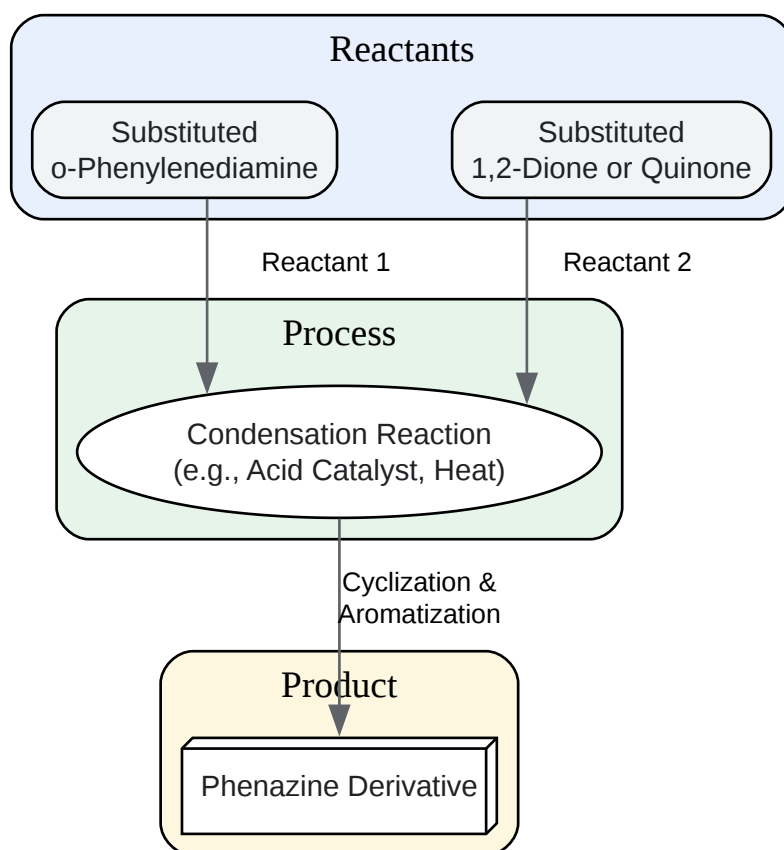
Reactants

Substituted o-Phenylenediamine

Substituted 1,2-Dione or Quinone

Reactant 1

Reactant 2

Process

Condensation Reaction (e.g., Acid Catalyst, Heat)

Cyclization & Aromatization

Product

Phenazine Derivative